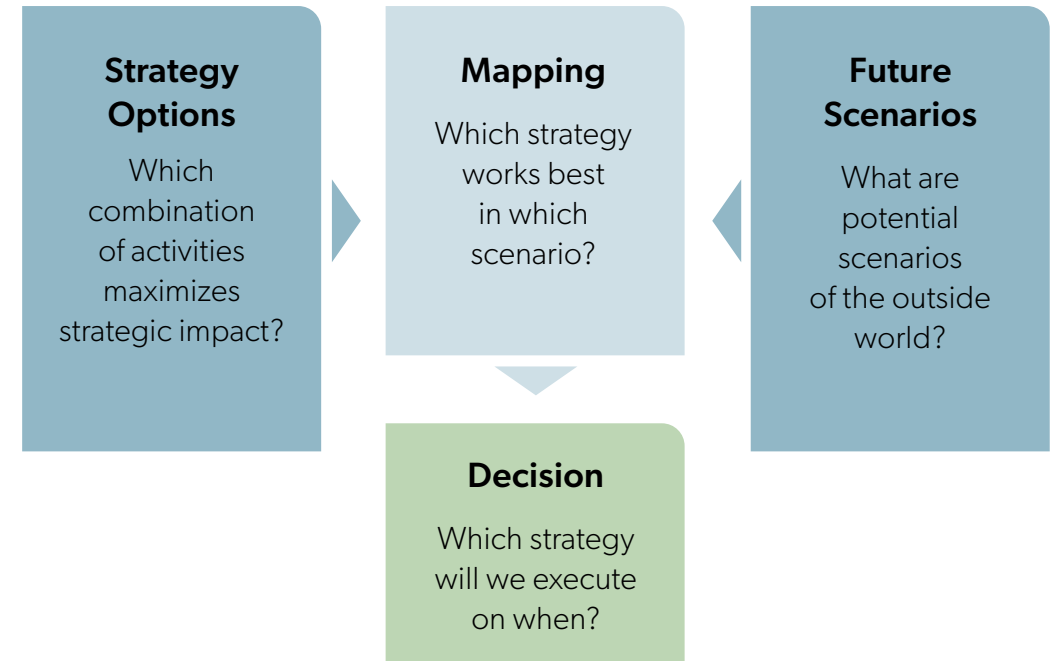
Strategy Options

Which combination of activities maximizes strategic impact?

Mapping

Which strategy works best in which scenario?

Future Scenarios

What are potential scenarios of the outside world?

Decision

Which strategy will we execute on when?